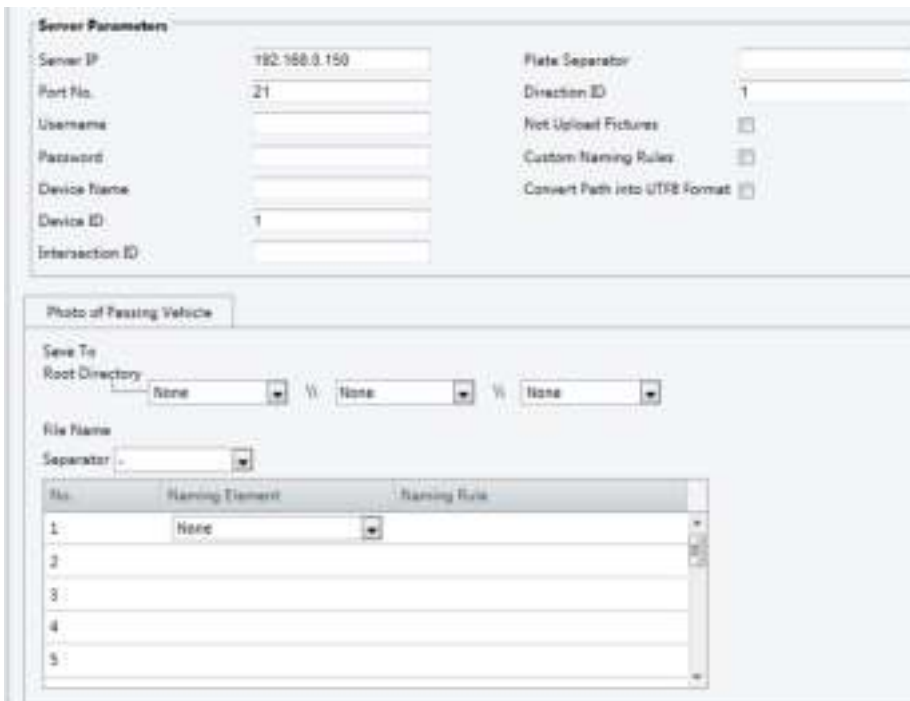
Server Parameters

Server IP 192.168.0.150
Port No. 21
Username
Password
Device Name
Device ID 1
Intersection ID

Plate Separator
Direction ID 1
Not Upload Pictures
Custom Naming Rules
Convert Path into UTF8 Format

Photo of Passing Vehicle

Save To
Root Directory None \\ None \\ None

File Name
Separator -

| No. | Naming Element | Naming Rule |
|---|---|---|
| 1 | None | |
| 2 | | |
| 3 | | |
| 4 | | |
| 5 | | |